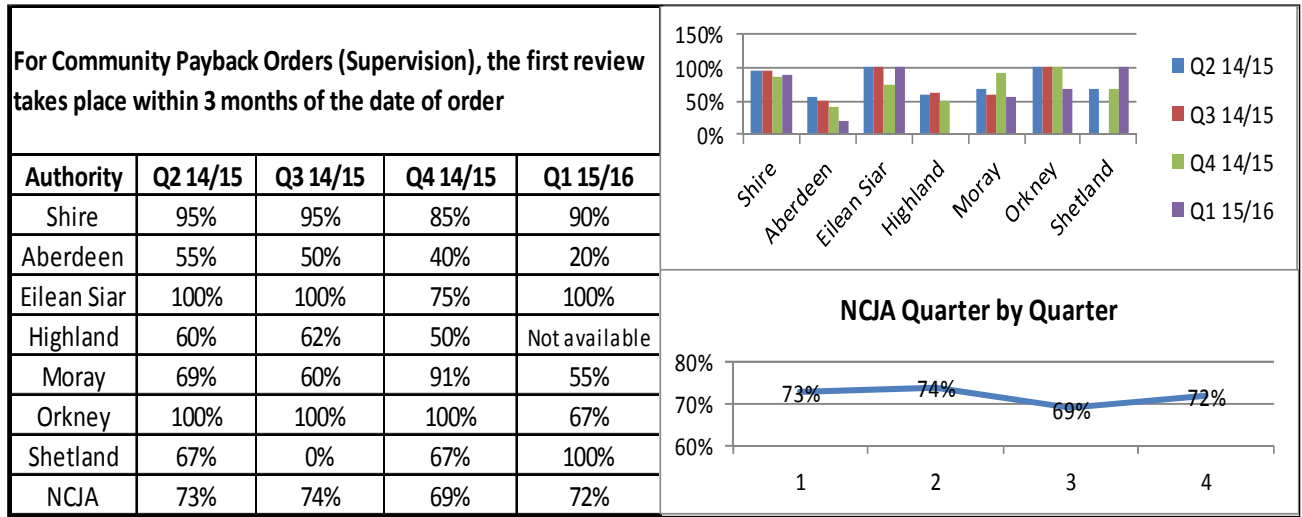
For Community Payback Orders (Supervision), the first review takes place within 3 months of the date of order

| Authority | Q2 14/15 | Q3 14/15 | Q4 14/15 | Q1 15/16 |
|---|---|---|---|---|
| Shire | 95% | 95% | 85% | 90% |
| Aberdeen | 55% | 50% | 40% | 20% |
| Eilean Siar | 100% | 100% | 75% | 100% |
| Highland | 60% | 62% | 50% | Not available |
| Moray | 69% | 60% | 91% | 55% |
| Orkney | 100% | 100% | 100% | 67% |
| Shetland | 67% | 0% | 67% | 100% |
| NCJA | 73% | 74% | 69% | 72% |

150%
100%
50%
0%
Shire
Aberdeen
Eilean Siar
Highland
Moray
Orkney
Shetland
Q2 14/15
Q3 14/15
Q4 14/15
Q1 15/16

NCJA Quarter by Quarter
80%
70%
60%
73%
74%
69%
72%
1
2
3
4